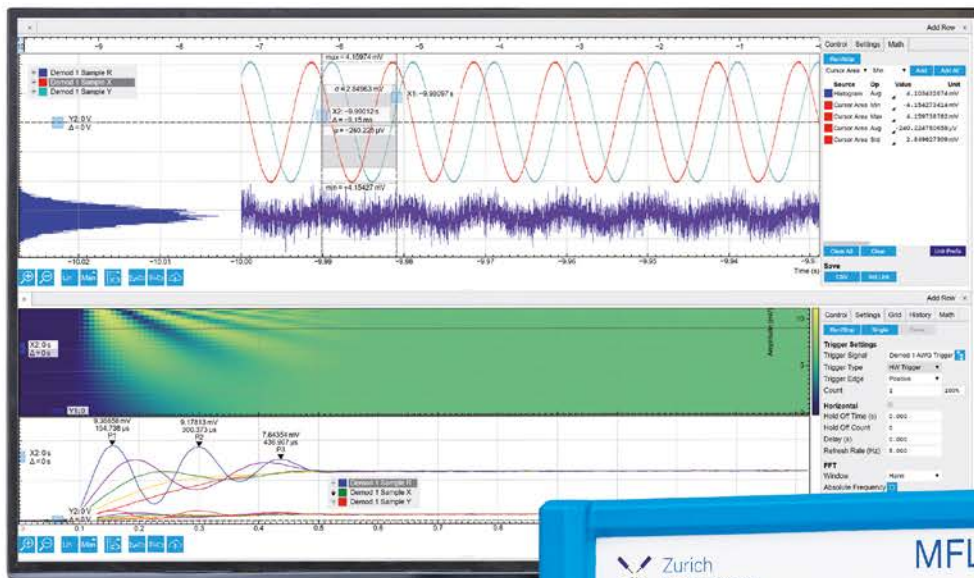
Add Row

-9 -8 -7 -6 -5 -4 -3 -2 -1

Demod 1 Sample R
Demod 1 Sample X
Demod 1 Sample Y

max = 4.15974 mV
σ = 2.94963 mV
X2: -9.99012 s
Δ = -8.15 ms
μ = -260.225 pV
X1: -9.99097 s
min = -4.15427 mV

Y2: 0 V
Δ = 0 V

-10.02 -10.01 -10.00 -9.99 -9.98 -9.97 -9.96 -9.95 -9.94 -9.9
Time (s)

Control Settings Math
Run/Stop
Cursor Area Min Add Add All
Source Op Value Unit
Histogram Avg 4.209432674 mV
Cursor Area Min -4.154273414 mV
Cursor Area Max 4.159738783 mV
Cursor Area Avg -260.2247604 pV
Cursor Area Std 2.949627909 mV
Clear All Clear Unit Prefix
Save
CSV Mat Link

Add Row

X2: 0 s
Δ = 0 s
Y2: 0

9.35658 mV
134.736 μs
P1
9.17813 mV
300.373 μs
P2
7.64354 mV
436.957 μs
P3

X2: 0 s
Δ = 0 s
Y2: 0 V
Δ = 0 V

Demod 1 Sample R
Demod 1 Sample X
Demod 1 Sample Y

0.1 0.2 0.3 0.4 0.5 0.6 0.7 0.8

Control Settings Grid History Math
Run/Stop Single
Trigger Settings
Trigger Signal Demod 1 AWG Trigger
Trigger Type HW Trigger
Trigger Edge Positive
Count 1 100%
Horizontal
Hold Off Time (s) 0.000
Hold Off Count 0
Delay (s) 0.000
Refresh Rate (Hz) 5.000
FFT
Window Hann
Absolute Frequency

Zurich
MFL